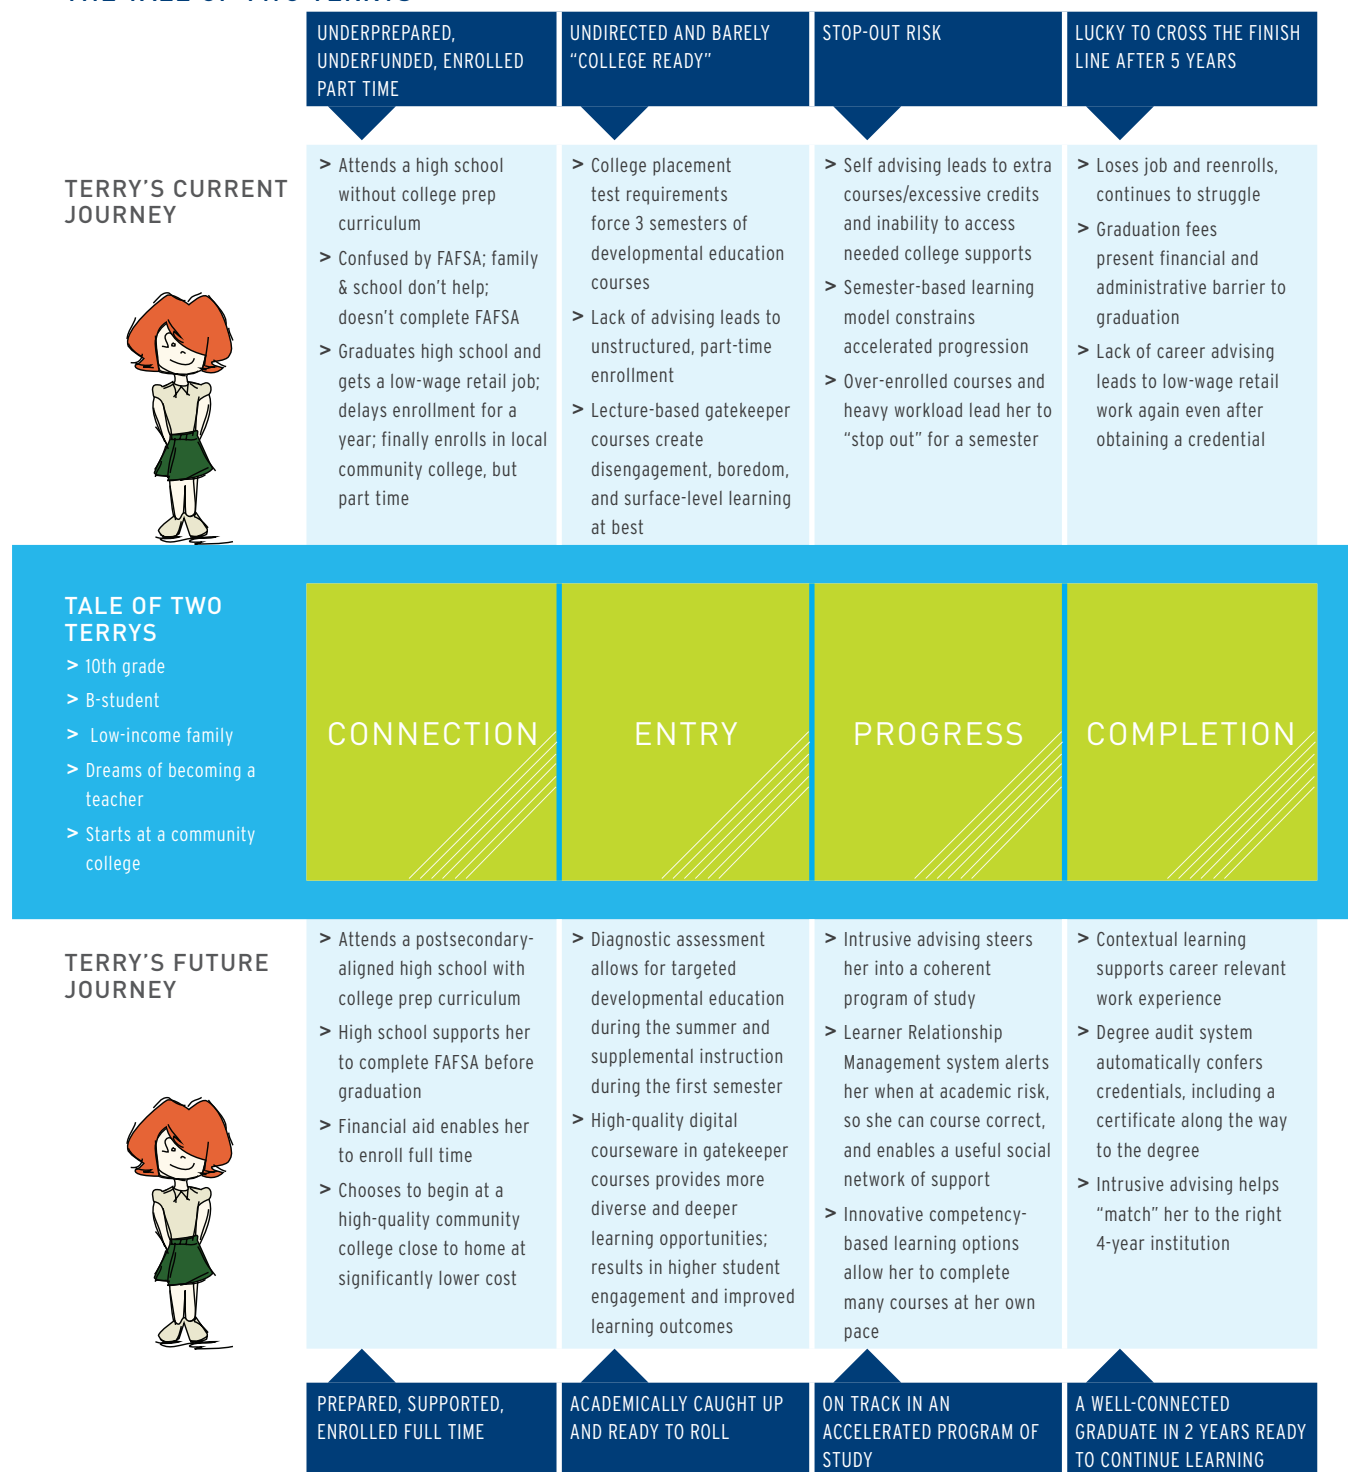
UNDERPREPARED, UNDERFUNDED, ENROLLED PART TIME

UNDIRECTED AND BARELY "COLLEGE READY"

STOP-OUT RISK

LUCKY TO CROSS THE FINISH LINE AFTER 5 YEARS

TERRY'S CURRENT JOURNEY

> Attends a high school without college prep curriculum
> Confused by FAFSA; family & school don't help; doesn't complete FAFSA
> Graduates high school and gets a low-wage retail job; delays enrollment for a year; finally enrolls in local community college, but part time

> College placement test requirements force 3 semesters of developmental education courses
> Lack of advising leads to unstructured, part-time enrollment
> Lecture-based gatekeeper courses create disengagement, boredom, and surface-level learning at best

> Self advising leads to extra courses/excessive credits and inability to access needed college supports
> Semester-based learning model constrains accelerated progression
> Over-enrolled courses and heavy workload lead her to "stop out" for a semester

> Loses job and reenrolls, continues to struggle
> Graduation fees present financial and administrative barrier to graduation
> Lack of career advising leads to low-wage retail work again even after obtaining a credential

TALE OF TWO TERRYS
> 10th grade
> B-student
> Low-income family
> Dreams of becoming a teacher
> Starts at a community college

CONNECTION

ENTRY

PROGRESS

COMPLETION

TERRY'S FUTURE JOURNEY

> Attends a postsecondary-aligned high school with college prep curriculum
> High school supports her to complete FAFSA before graduation
> Financial aid enables her to enroll full time
> Chooses to begin at a high-quality community college close to home at significantly lower cost

> Diagnostic assessment allows for targeted developmental education during the summer and supplemental instruction during the first semester
> High-quality digital courseware in gatekeeper courses provides more diverse and deeper learning opportunities; results in higher student engagement and improved learning outcomes

> Intrusive advising steers her into a coherent program of study
> Learner Relationship Management system alerts her when at academic risk, so she can course correct, and enables a useful social network of support
> Innovative competency-based learning options allow her to complete many courses at her own pace

> Contextual learning supports career relevant work experience
> Degree audit system automatically confers credentials, including a certificate along the way to the degree
> Intrusive advising helps "match" her to the right 4-year institution

PREPARED, SUPPORTED, ENROLLED FULL TIME

ACADEMICALLY CAUGHT UP AND READY TO ROLL

ON TRACK IN AN ACCELERATED PROGRAM OF STUDY

A WELL-CONNECTED GRADUATE IN 2 YEARS READY TO CONTINUE LEARNING